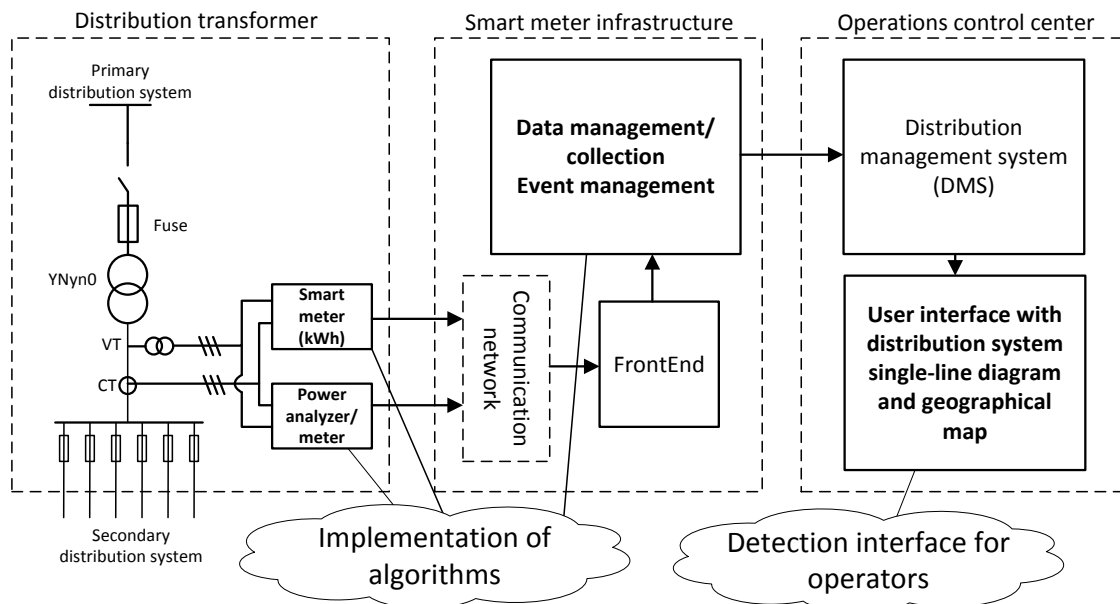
Distribution transformer

Primary distribution system

Fuse

YNyn0

VT

CT

Secondary distribution system

Smart meter (kWh)

Power analyzer/ meter

Smart meter infrastructure

Data management/ collection Event management

Communication network

FrontEnd

Operations control center

Distribution management system (DMS)

User interface with distribution system single-line diagram and geographical map

Implementation of algorithms

Detection interface for operators